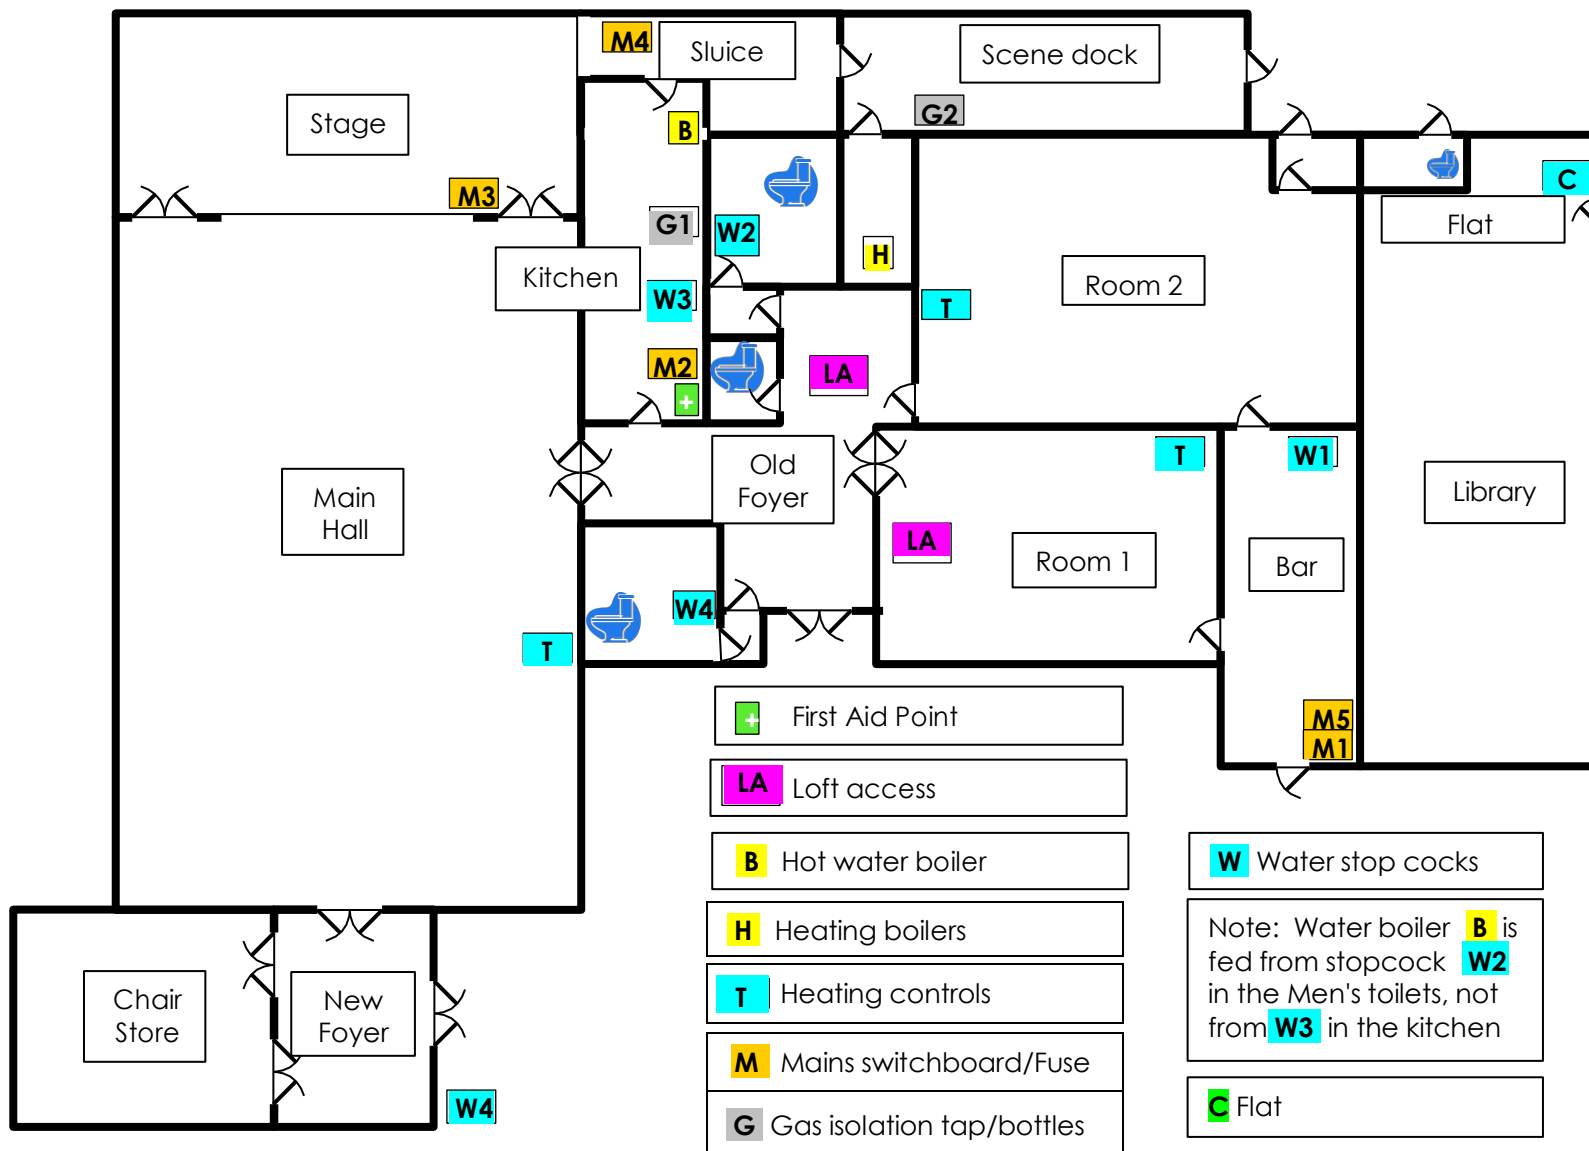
M4
Sluice
Scene dock
Stage
G2
B
M3
G1
W2
H
Kitchen
W3
Room 2
Flat
C
T
M2
LA
+
Old Foyer
T
W1
Main Hall
LA
Room 1
Bar
Library
W4
T
First Aid Point
M5
M1
LA Loft access
B Hot water boiler
W Water stop cocks
H Heating boilers
Note: Water boiler B is fed from stopcock W2 in the Men's toilets, not from W3 in the kitchen
Chair Store
New Foyer
T Heating controls
M Mains switchboard/Fuse
W4
G Gas isolation tap/bottles
C Flat